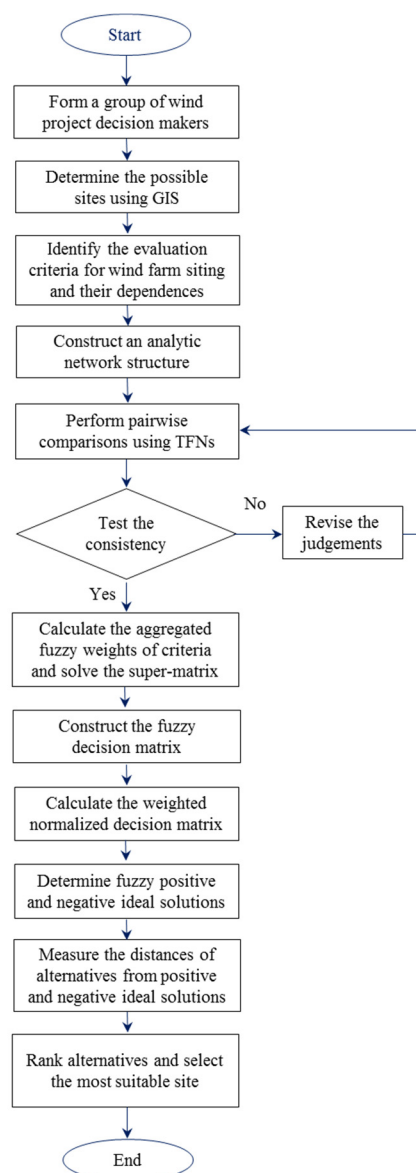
Start

Form a group of wind project decision makers

Determine the possible sites using GIS

Identify the evaluation criteria for wind farm siting and their dependences

Construct an analytic network structure

Perform pairwise comparisons using TFNs

Test the consistency

No

Revise the judgements

Yes

Calculate the aggregated fuzzy weights of criteria and solve the super-matrix

Construct the fuzzy decision matrix

Calculate the weighted normalized decision matrix

Determine fuzzy positive and negative ideal solutions

Measure the distances of alternatives from positive and negative ideal solutions

Rank alternatives and select the most suitable site

End